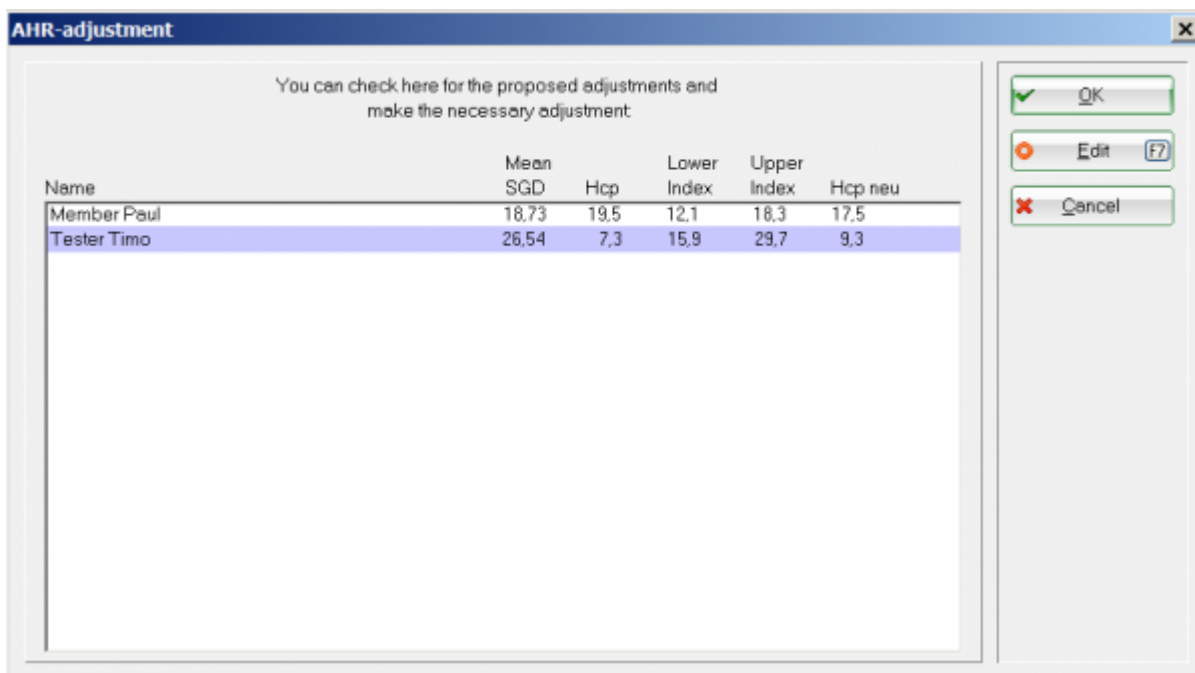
AHR-adjustment

×

You can check here for the proposed adjustments and make the necessary adjustment:

| Name | Mean SGD | Hcp | Lower Index | Upper Index | Hcp neu |
|---|---|---|---|---|---|
| Member Paul | 18,73 | 19,5 | 12,1 | 18,3 | 17,5 |
| Tester Timo | 26,54 | 7,3 | 15,9 | 29,7 | 9,3 |

OK

Edit F7

Cancel